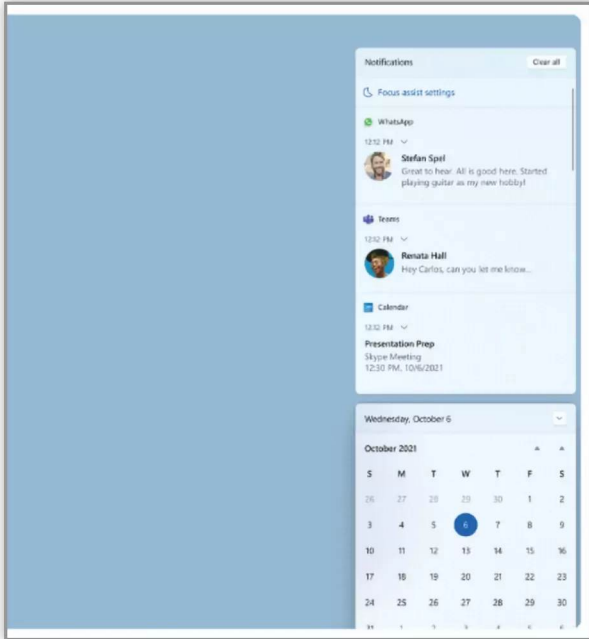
Notifications
Clear all

Focus assist settings

WhatsApp
12:12 PM
Stefan Spel
Great to hear. All is good here. Started playing guitar as my new hobby!

Teams
12:32 PM
Renata Hall
Hey Carlos, can you let me know...

Calendar
12:32 PM
Presentation Prep
Skype Meeting
12:30 PM, 10/6/2021

Wednesday, October 6

October 2021

| S | M | T | W | T | F | S |
|---|---|---|---|---|---|---|
| 26 | 27 | 28 | 29 | 30 | 1 | 2 |
| 3 | 4 | 5 | 6 | 7 | 8 | 9 |
| 10 | 11 | 12 | 13 | 14 | 15 | 16 |
| 17 | 18 | 19 | 20 | 21 | 22 | 23 |
| 24 | 25 | 26 | 27 | 28 | 29 | 30 |
| 31 | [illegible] | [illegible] | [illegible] | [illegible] | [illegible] | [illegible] |